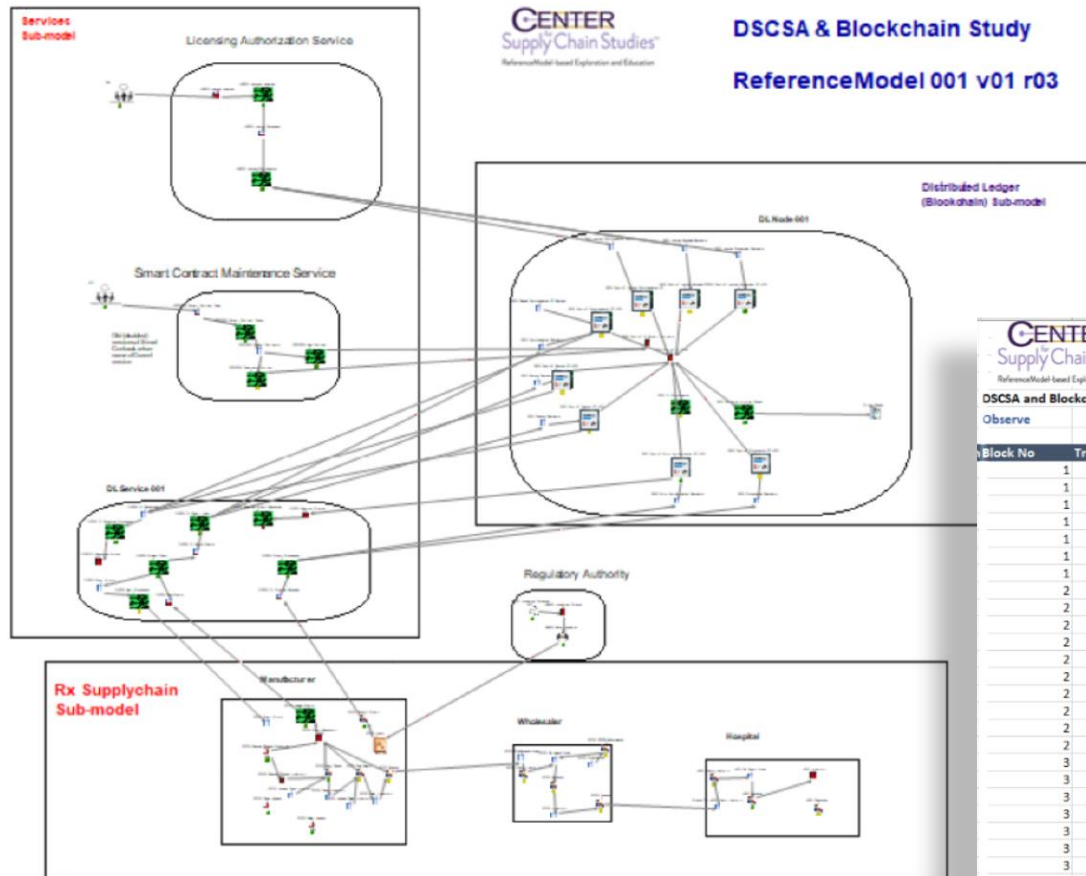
Services
Sub-model

Licensing Authorization Service

CENTER
Supply Chain Studies
ReferenceModel-based Exploration and Education

DSCSA & Blockchain Study

ReferenceModel 001 v01 r03

Distributed Ledger
(Blockchain) Sub-model

DL Node 001

Smart Contract Maintenence Service

DL Service 001

Regulatory Authority

Rx Supplychain
Sub-model

Manufacturer

Wholesaler

Hospital

CENTE
Supply Chai
ReferenceModel-based Explo

DSCSA and Blockc
Observe

Block No
1
1
1
1
1
1
1
2
2
2
2
2
2
2
2
2
2
3
3
3
3
3
3
3